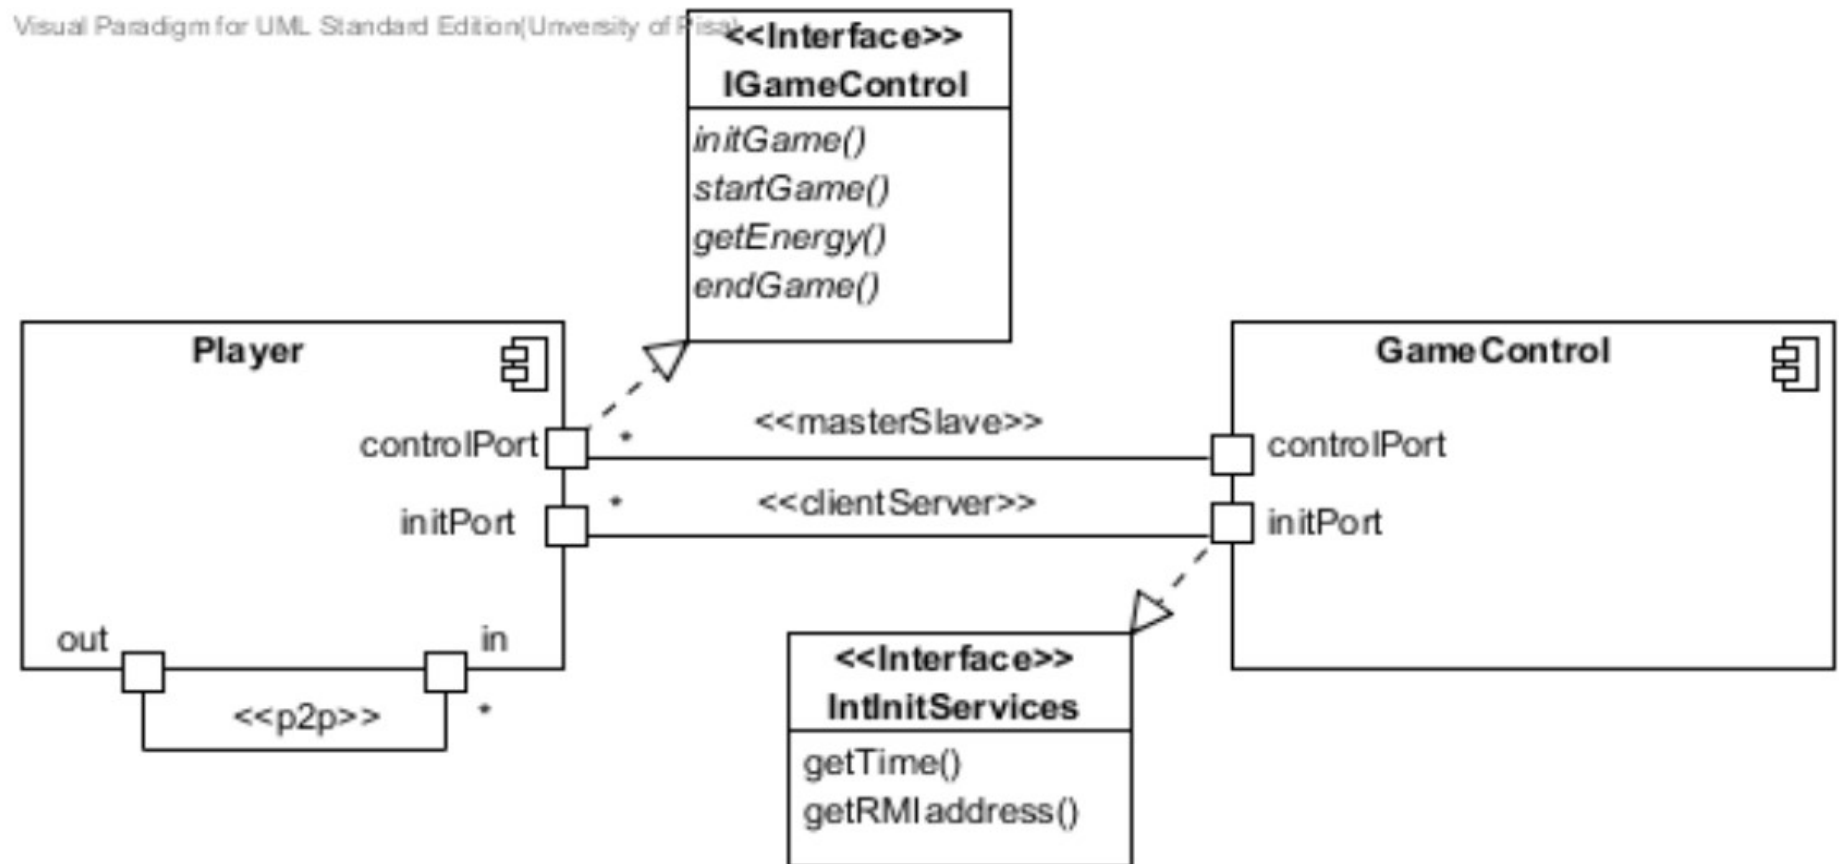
Visual Paradigm for UML Standard Edition(University of Pisa)

<<Interface>>
IGameControl

initGame()
startGame()
getEnergy()
endGame()

Player

controlPort

initPort

out

in

<<p2p>>

*

*

*

<<masterSlave>>

<<clientServer>>

GameControl

controlPort

initPort

<<Interface>>
IntInitServices

getTime()
getRMIaddress()